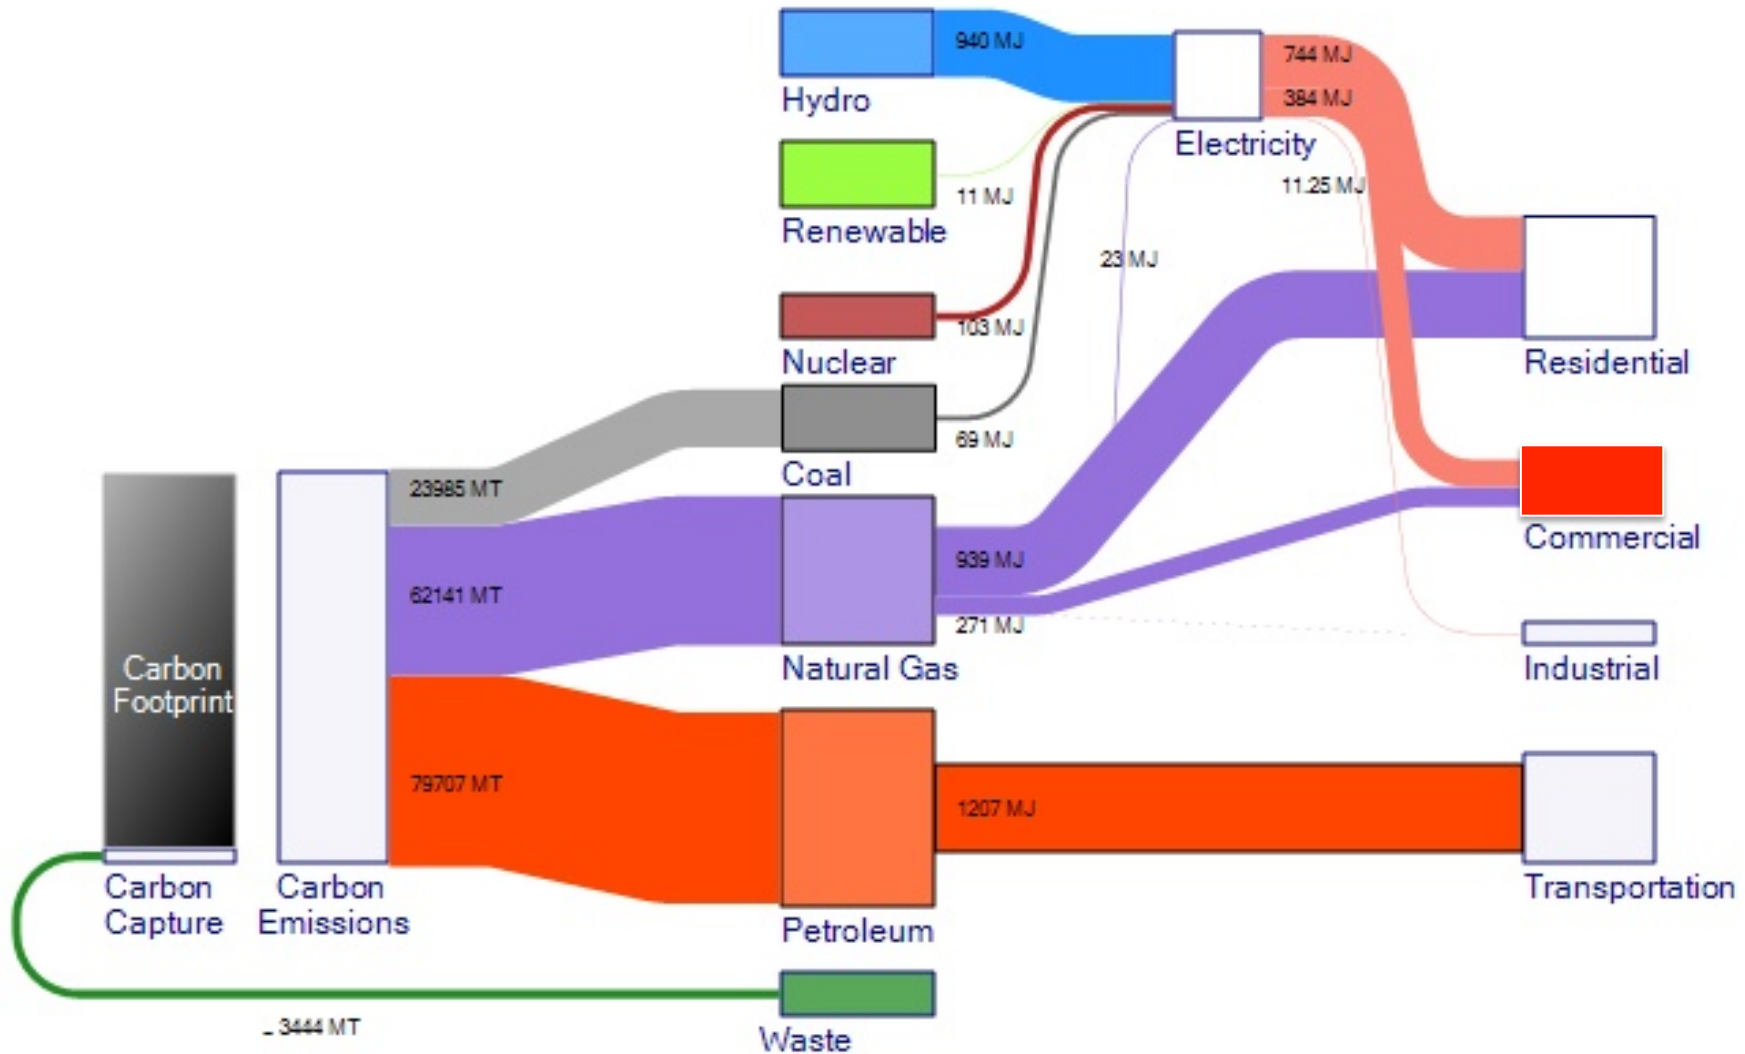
940 MJ
Hydro
744 MJ
384 MJ
Electricity
11.25 MJ
Renewable
11 MJ
23 MJ
Nuclear
103 MJ
Residential
Coal
69 MJ
23985 MT
Commercial
62141 MT
939 MJ
271 MJ
Natural Gas
Industrial
Carbon Footprint
79707 MT
1207 MJ
Carbon Capture
Carbon Emissions
Petroleum
Transportation
- 3444 MT
Waste